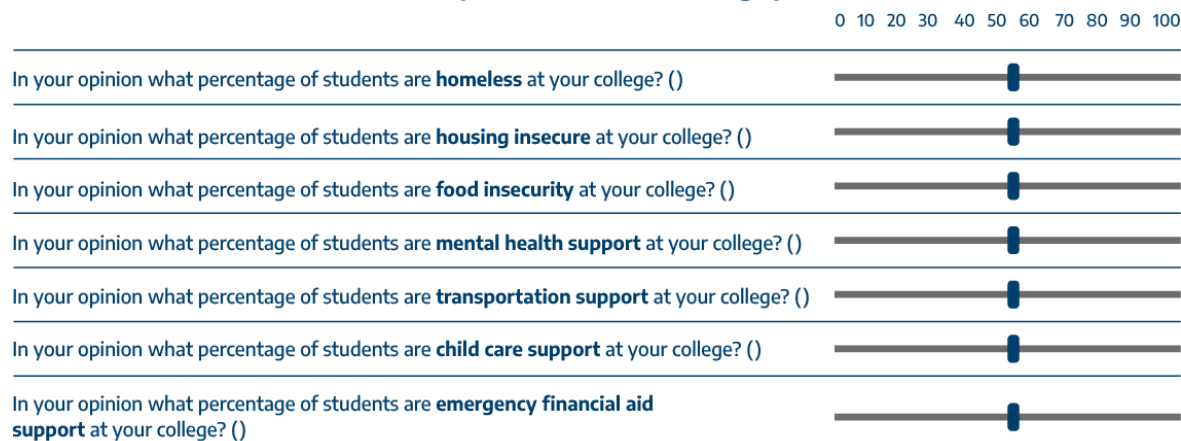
0 10 20 30 40 50 60 70 80 90 100

In your opinion what percentage of students are **homeless** at your college? ()

In your opinion what percentage of students are **housing insecure** at your college? ()

In your opinion what percentage of students are **food insecurity** at your college? ()

In your opinion what percentage of students are **mental health support** at your college? ()

In your opinion what percentage of students are **transportation support** at your college? ()

In your opinion what percentage of students are **child care support** at your college? ()

In your opinion what percentage of students are **emergency financial aid support** at your college? ()